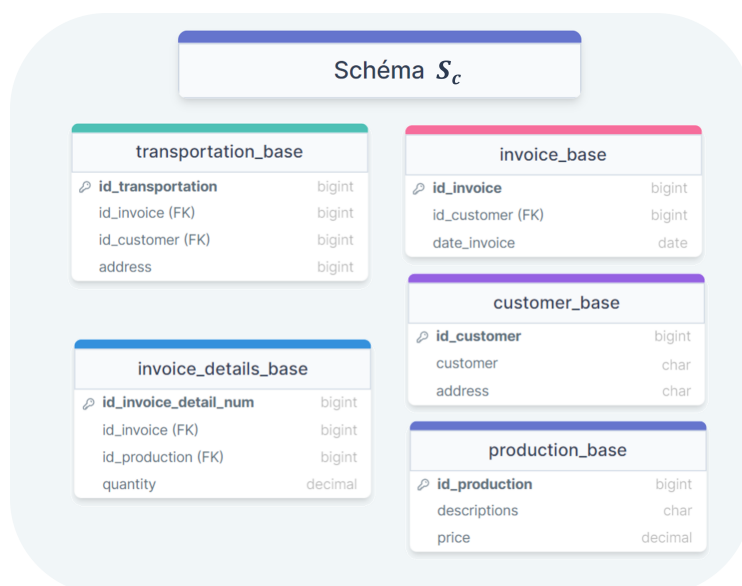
Schéma $S_c$

transportation_base

| | |
|---|---|
| id_transportation | bigint |
| id_invoice (FK) | bigint |
| id_customer (FK) | bigint |
| address | bigint |

invoice_base

| | |
|---|---|
| id_invoice | bigint |
| id_customer (FK) | bigint |
| date_invoice | date |

customer_base

| | |
|---|---|
| id_customer | bigint |
| customer | char |
| address | char |

invoice_details_base

| | |
|---|---|
| id_invoice_detail_num | bigint |
| id_invoice (FK) | bigint |
| id_production (FK) | bigint |
| quantity | decimal |

production_base

| | |
|---|---|
| id_production | bigint |
| descriptions | char |
| price | decimal |